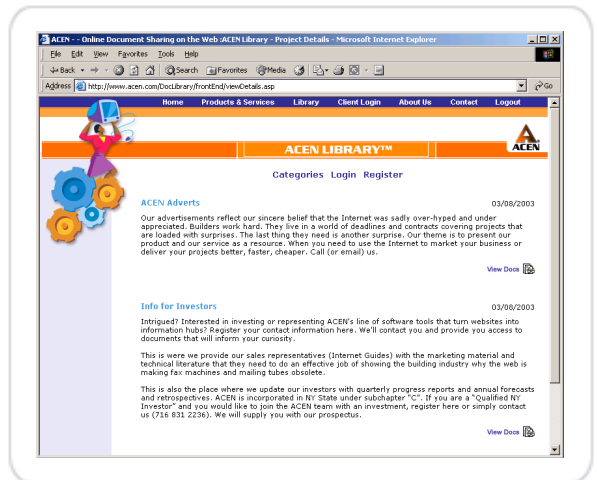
ACEN - - Online Document Sharing on the Web :ACEN Library - Project Details - Microsoft Internet Explorer

File Edit View Favorites Tools Help

Back Search Favorites Media

Address http://www.acen.com/DocLibrary/frontEnd/viewDetails.asp Go

Home Products & Services Library Client Login About Us Contact Logout

ACEN LIBRARY™

ACEN

Categories Login Register

ACEN Adverts 03/08/2003

Our advertisements reflect our sincere belief that the Internet was sadly over-hyped and under appreciated. Builders work hard. They live in a world of deadlines and contracts covering projects that are loaded with surprises. The last thing they need is another surprise. Our theme is to present our product and our service as a resource. When you need to use the Internet to market your business or deliver your projects better, faster, cheaper. Call (or email) us.

View Docs

Info for Investors 03/08/2003

Intrigued? Interested in investing or representing ACEN's line of software tools that turn websites into information hubs? Register your contact information here. We'll contact you and provide you access to documents that will inform your curiosity.

This is were we provide our sales representatives (Internet Guides) with the marketing material and technical literature that they need to do an effective job of showing the building industry why the web is making fax machines and mailing tubes obsolete.

This is also the place where we update our investors with quarterly progress reports and annual forecasts and retrospectives. ACEN is incorporated in NY State under subchapter "C". If you are a "Qualified NY Investor" and you would like to join the ACEN team with an investment, register here or simply contact us (716 831 2236). We will supply you with our prospectus.

View Docs